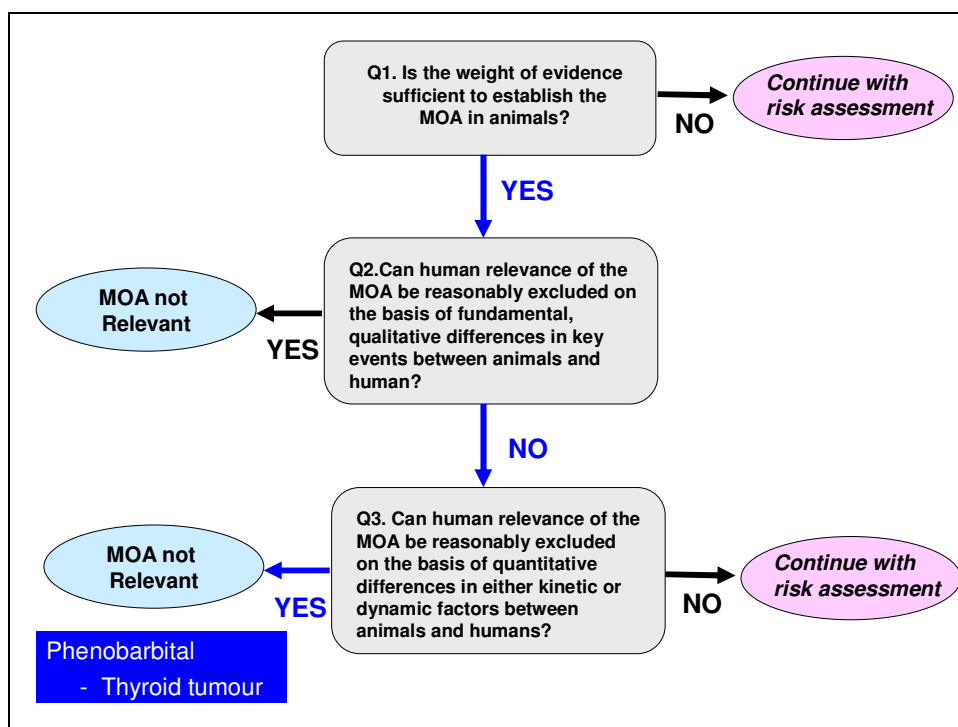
Q1. Is the weight of evidence sufficient to establish the MOA in animals?

NO

Continue with risk assessment

YES

Q2.Can human relevance of the MOA be reasonably excluded on the basis of fundamental, qualitative differences in key events between animals and human?

YES

MOA not Relevant

NO

Q3. Can human relevance of the MOA be reasonably excluded on the basis of quantitative differences in either kinetic or dynamic factors between animals and humans?

YES

MOA not Relevant

NO

Continue with risk assessment

Phenobarbital
- Thyroid tumour